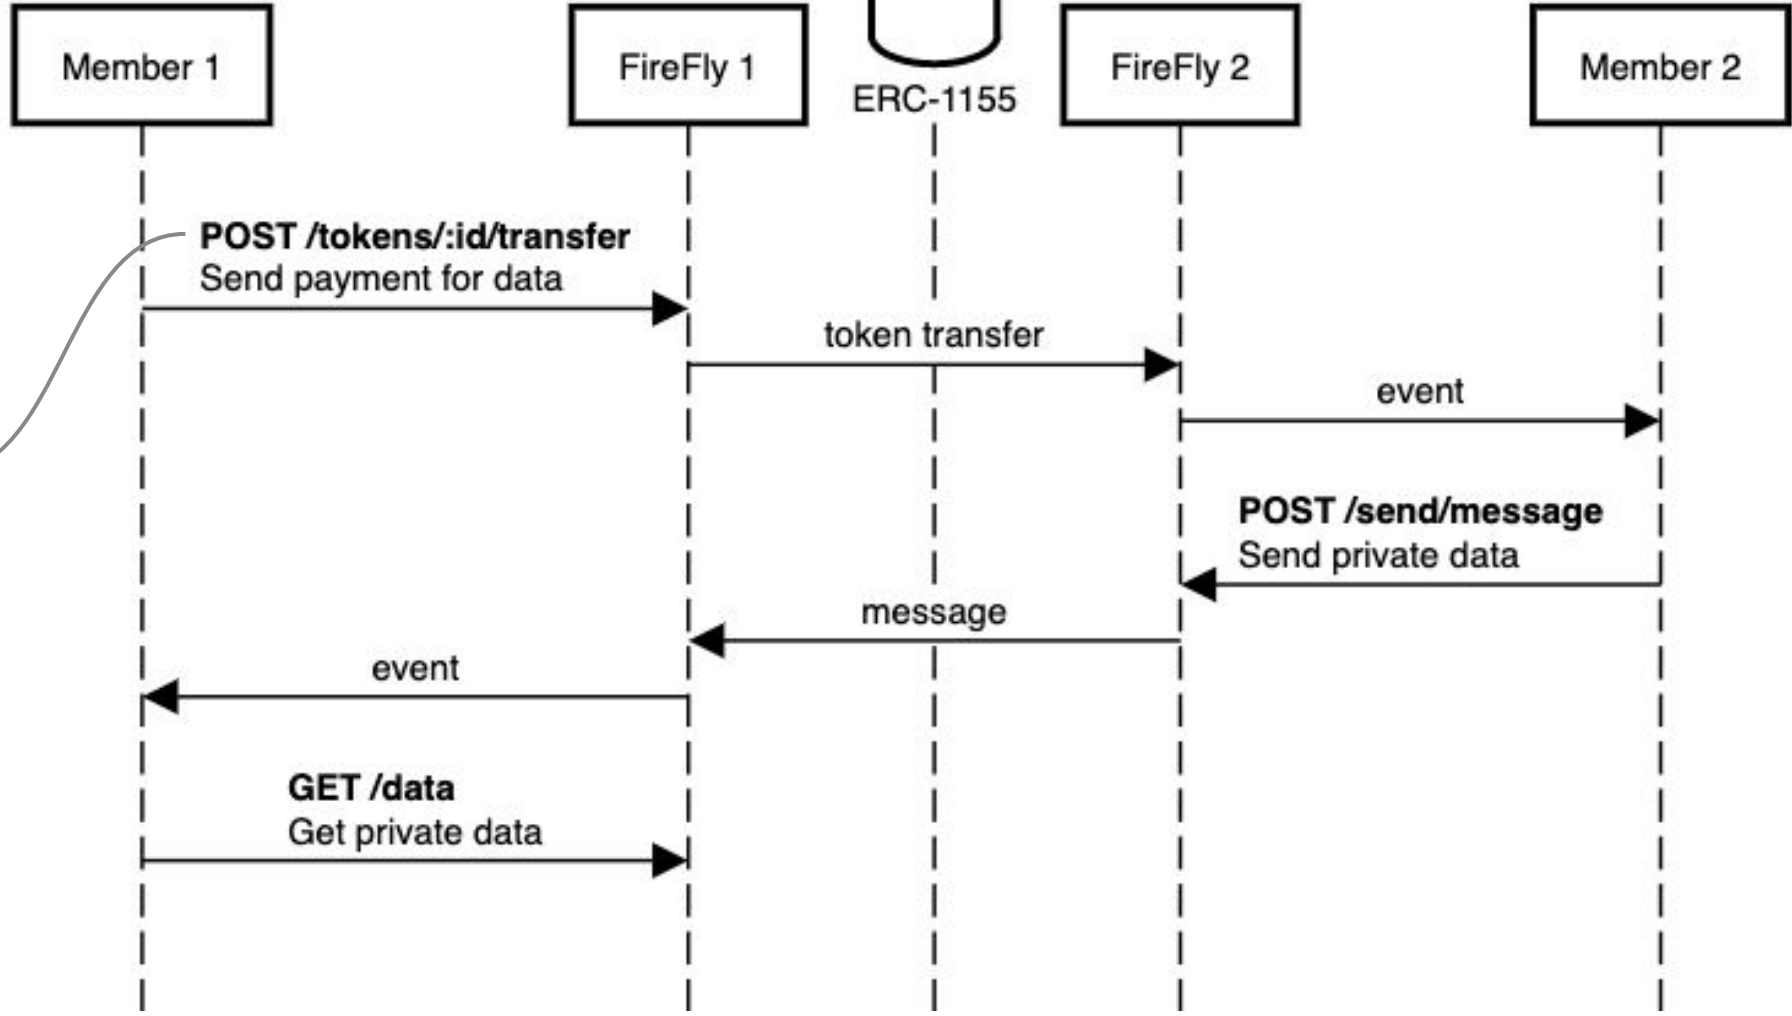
Member 1

FireFly 1

ERC-1155

FireFly 2

Member 2

**POST /tokens/:id/transfer**
Send payment for data

token transfer

event

**POST /send/message**
Send private data

message

event

**GET /data**
Get private data